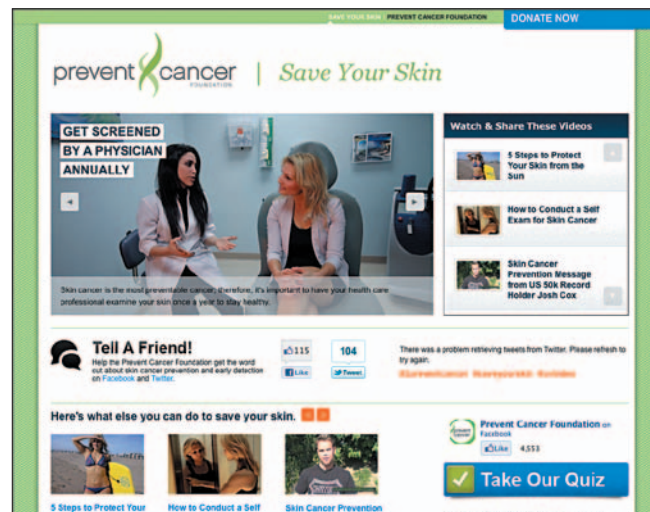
SAVE YOUR SKIN | PREVENT CANCER FOUNDATION DONATE NOW

prevent cancer FOUNDATION | Save Your Skin

GET SCREENED BY A PHYSICIAN ANNUALLY

Skin cancer is the most preventable cancer; therefore, it's important to have your health care professional examine your skin once a year to stay healthy.

Watch & Share These Videos

5 Steps to Protect Your Skin from the Sun

How to Conduct a Self Exam for Skin Cancer

Skin Cancer Prevention Message from US 50k Record Holder Josh Cox

Tell A Friend!

Help the Prevent Cancer Foundation get the word out about skin cancer prevention and early detection on Facebook and Twitter.

115 Like

104 Tweet

There was a problem retrieving tweets from Twitter. Please refresh to try again.

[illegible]

Here's what else you can do to save your skin.

Prevent Cancer Foundation on Facebook

Like 4,553

Take Our Quiz

5 Steps to Protect Your

How to Conduct a Self

Skin Cancer Prevention